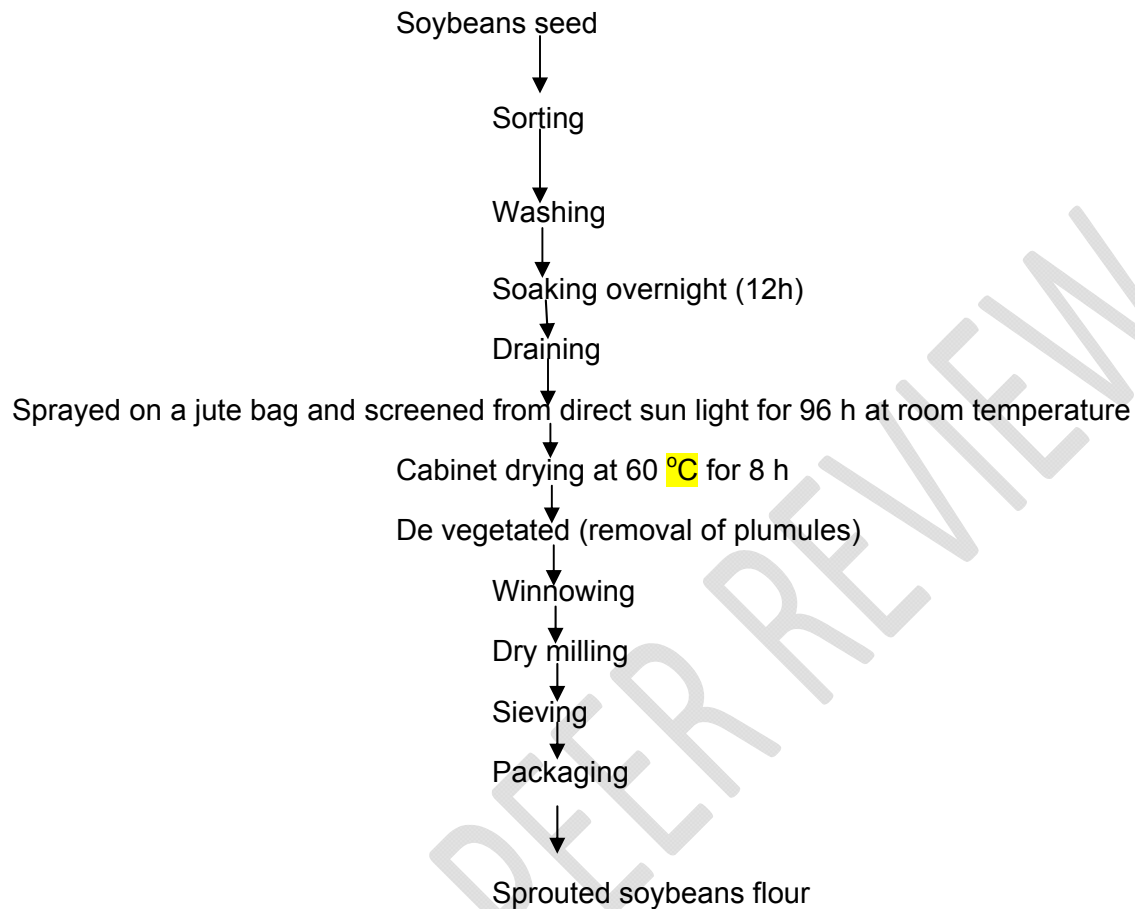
Soybeans seed

Sorting

Washing

Soaking overnight (12h)

Draining

Sprayed on a jute bag and screened from direct sun light for 96 h at room temperature

Cabinet drying at 60 $^{o}C$ for 8 h

De vegetated (removal of plumules)

Winnowing

Dry milling

Sieving

Packaging

Sprouted soybeans flour

PEER REVIEW